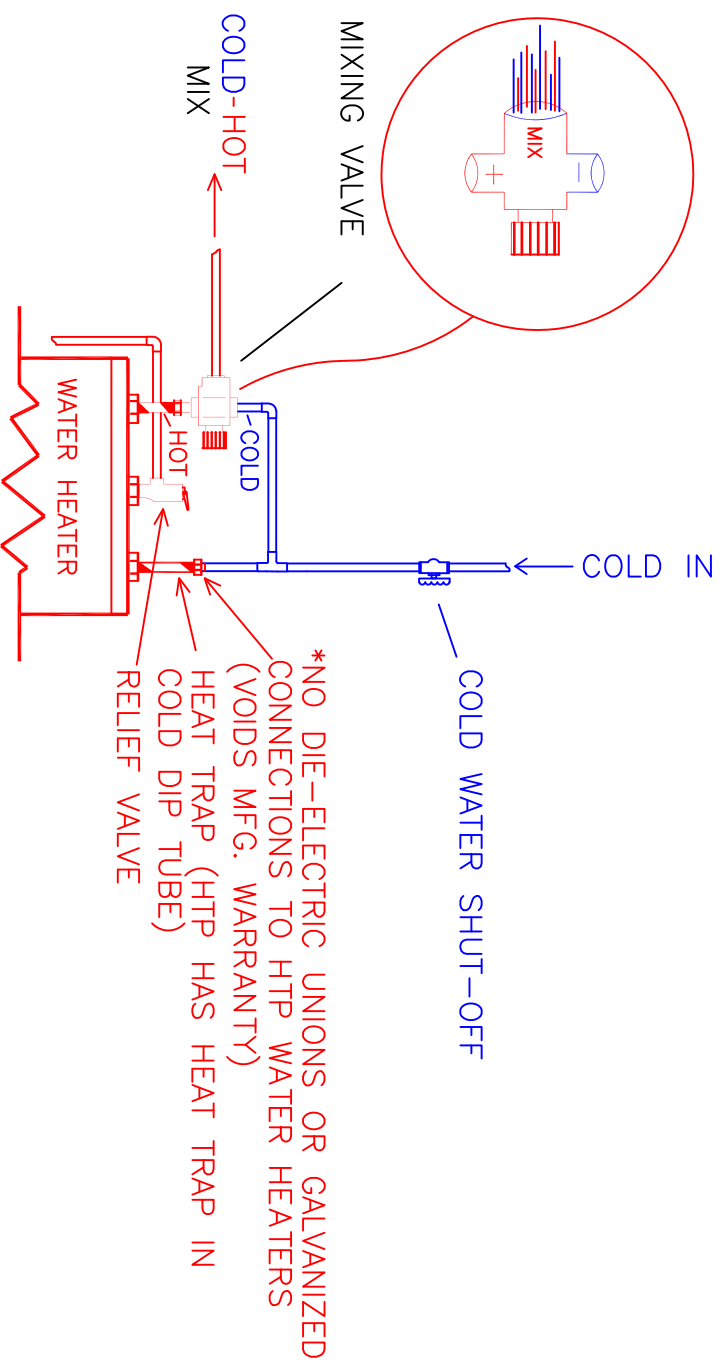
COLD-HOT MIX

MIXING VALVE

MIX

+

−

WATER HEATER

HOT

COLD

COLD IN

COLD WATER SHUT-OFF

*NO DIE-ELECTRIC UNIONS OR GALVANIZED CONNECTIONS TO HTP WATER HEATERS (VOIDS MFG. WARRANTY)

HEAT TRAP (HTP HAS HEAT TRAP IN COLD DIP TUBE)

RELIEF VALVE